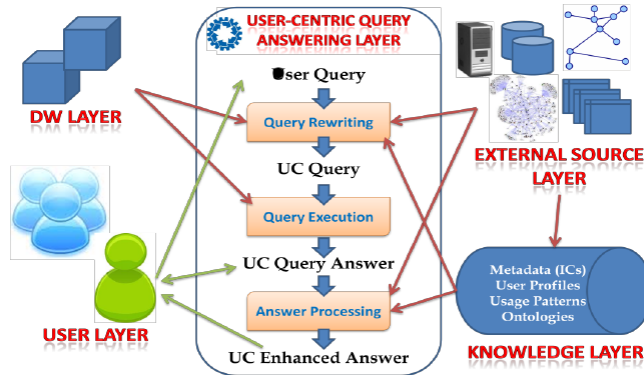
USER-CENTRIC QUERY ANSWERING LAYER

DW LAYER

User Query

Query Rewriting

UC Query

Query Execution

UC Query Answer

Answer Processing

UC Enhanced Answer

EXTERNAL SOURCE LAYER

USER LAYER

Metadata (ICs)
User Profiles
Usage Patterns
Ontologies

KNOWLEDGE LAYER